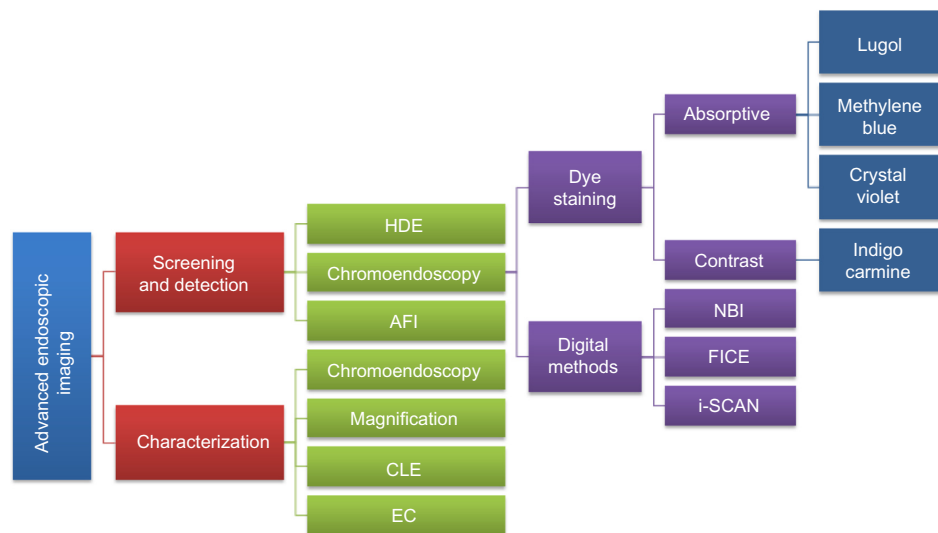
Advanced endoscopic imaging

Screening and detection

Characterization

HDE

Chromoendoscopy

AFI

Chromoendoscopy

Magnification

CLE

EC

Dye staining

Digital methods

Absorptive

Contrast

NBI

FICE

i-SCAN

Lugol

Methylene blue

Crystal violet

Indigo carmine